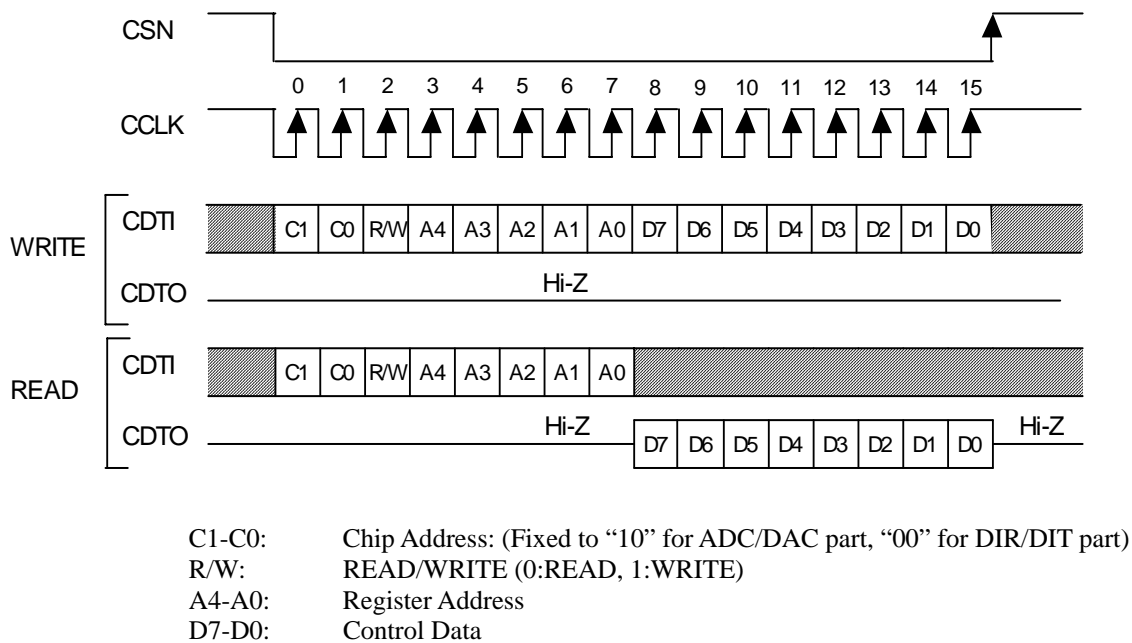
CSN

0 1 2 3 4 5 6 7 8 9 10 11 12 13 14 15

CCLK

WRITE

CDTI

C1 C0 R/W A4 A3 A2 A1 A0 D7 D6 D5 D4 D3 D2 D1 D0

CDTO

Hi-Z

READ

CDTI

C1 C0 R/W A4 A3 A2 A1 A0

CDTO

Hi-Z

D7 D6 D5 D4 D3 D2 D1 D0

Hi-Z

C1-C0: Chip Address: (Fixed to "10" for ADC/DAC part, "00" for DIR/DIT part)
R/W: READ/WRITE (0:READ, 1:WRITE)
A4-A0: Register Address
D7-D0: Control Data